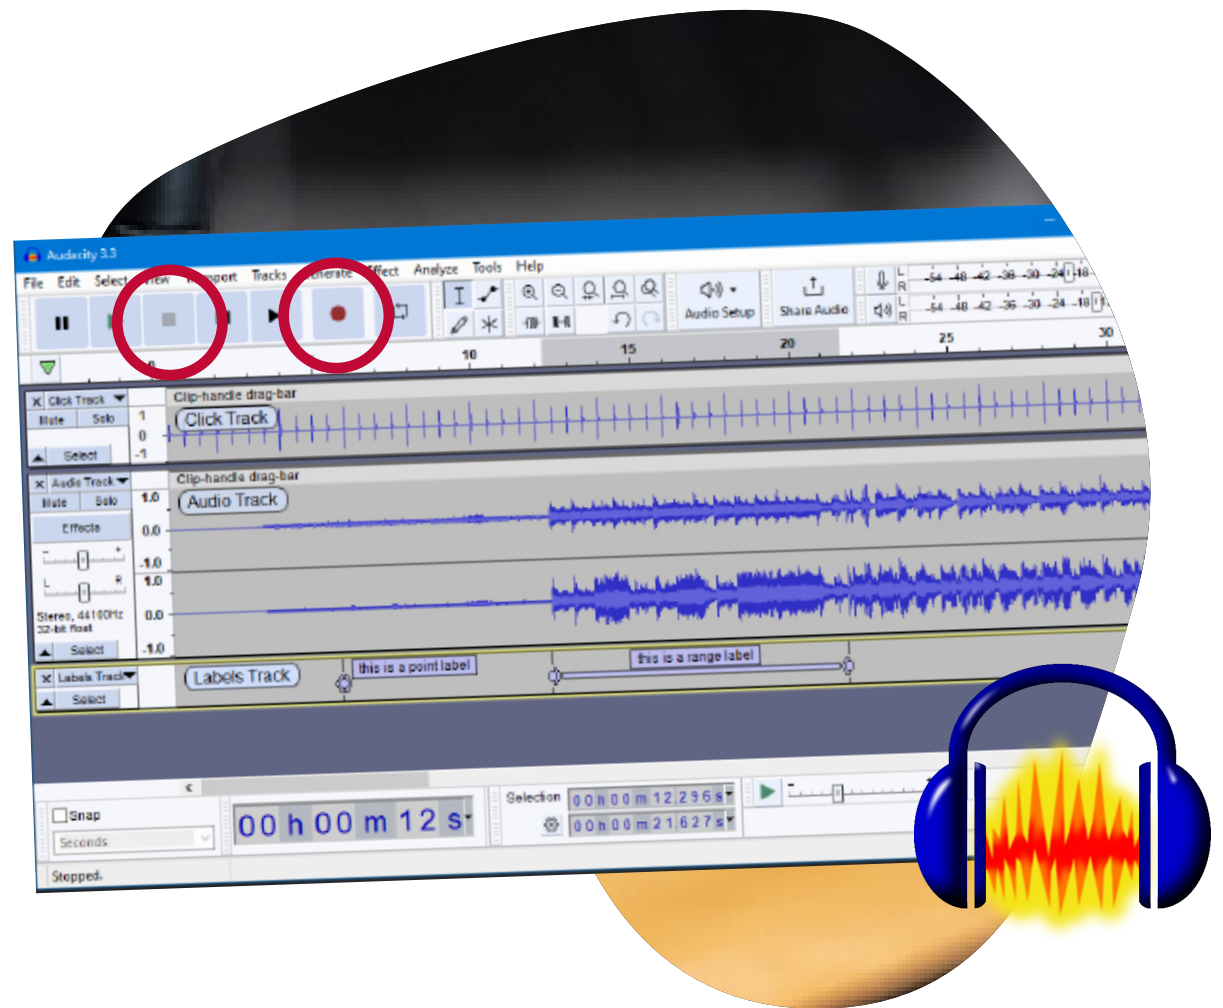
Audacity 3.3

File Edit Select View Transport Tracks Generate Effect Analyze Tools Help

Audio Setup

Share Audio

-54 -48 -42 -36 -30 -24 -18

-54 -48 -42 -36 -30 -24 -18

0 10 15 20 25 30

Click Track

Mute Solo

Select

1

0

-1

Clip-handle drag-bar

Click Track

Audio Track

Mute Solo

Effects

Stereo, 44100Hz
32-bit float

Select

1.0

0.0

-1.0

1.0

0.0

-1.0

Clip-handle drag-bar

Audio Track

Labels Track

Select

Labels Track

this is a point label

this is a range label

Snap

Seconds

00 h 00 m 12 s

Selection

0 0 h 0 0 m 1 2 . 2 9 6 s

0 0 h 0 0 m 2 1 . 6 2 7 s

Stopped.